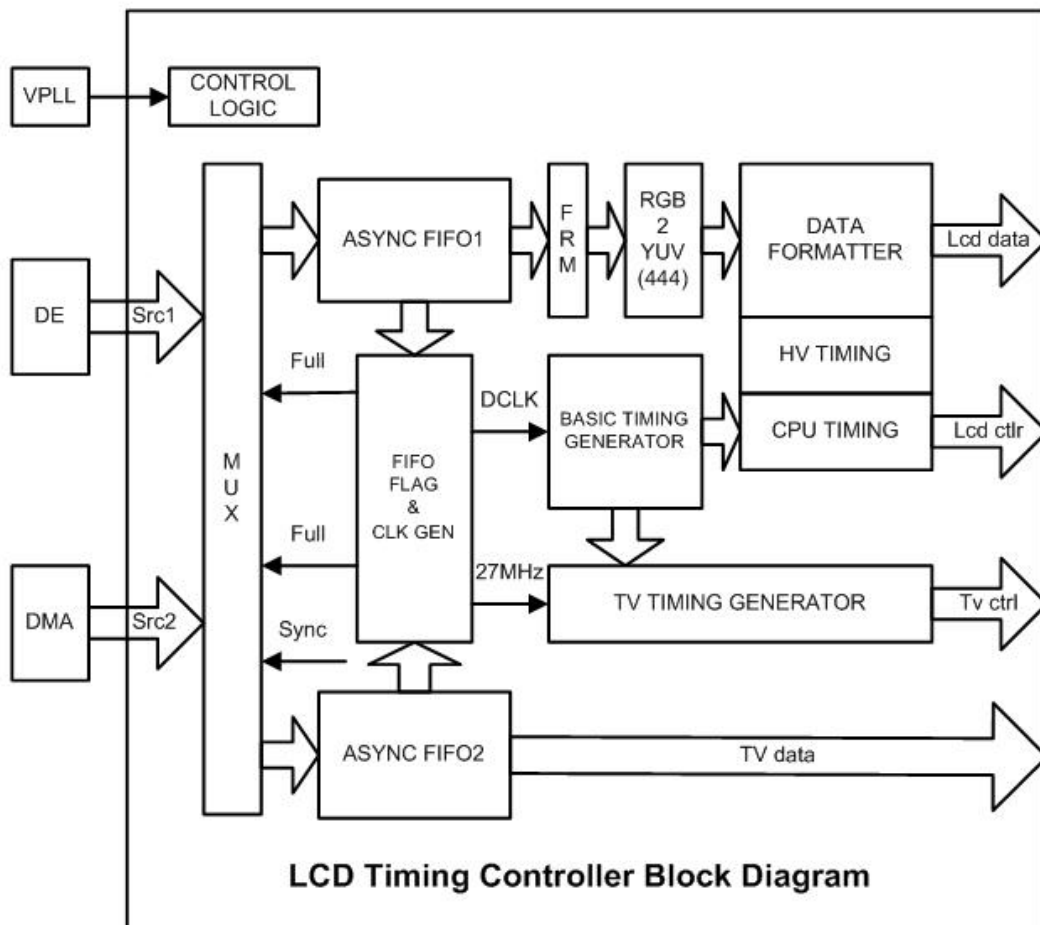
VPLL

CONTROL LOGIC

DE

Src1

DMA

Src2

M U X

ASYNC FIFO1

F R M

RGB 2 YUV (444)

DATA FORMATTER

Lcd data

HV TIMING

Full

FIFO FLAG & CLK GEN

DCLK

BASIC TIMING GENERATOR

CPU TIMING

Lcd ctlr

Full

27MHz

TV TIMING GENERATOR

Tv ctrl

Sync

ASYNC FIFO2

TV data

LCD Timing Controller Block Diagram